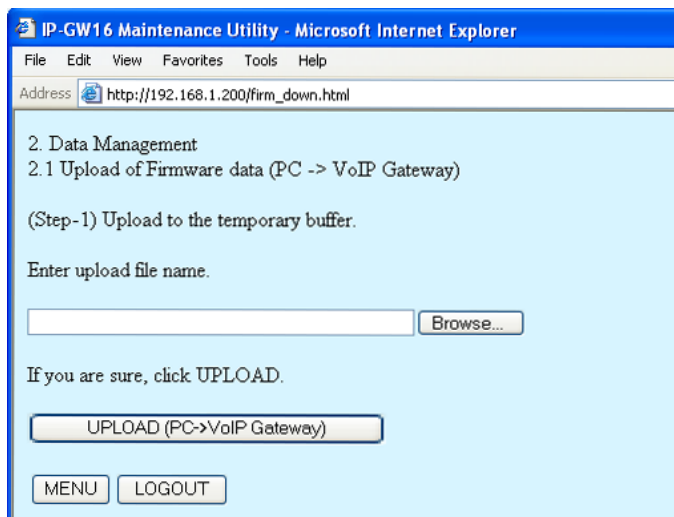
IP-GW16 Maintenance Utility - Microsoft Internet Explorer

File Edit View Favorites Tools Help

Address http://192.168.1.200/firm_down.html

2. Data Management
2.1 Upload of Firmware data (PC -> VoIP Gateway)

(Step-1) Upload to the temporary buffer.

Enter upload file name.

Browse...

If you are sure, click UPLOAD.

UPLOAD (PC->VoIP Gateway)

MENU LOGOUT